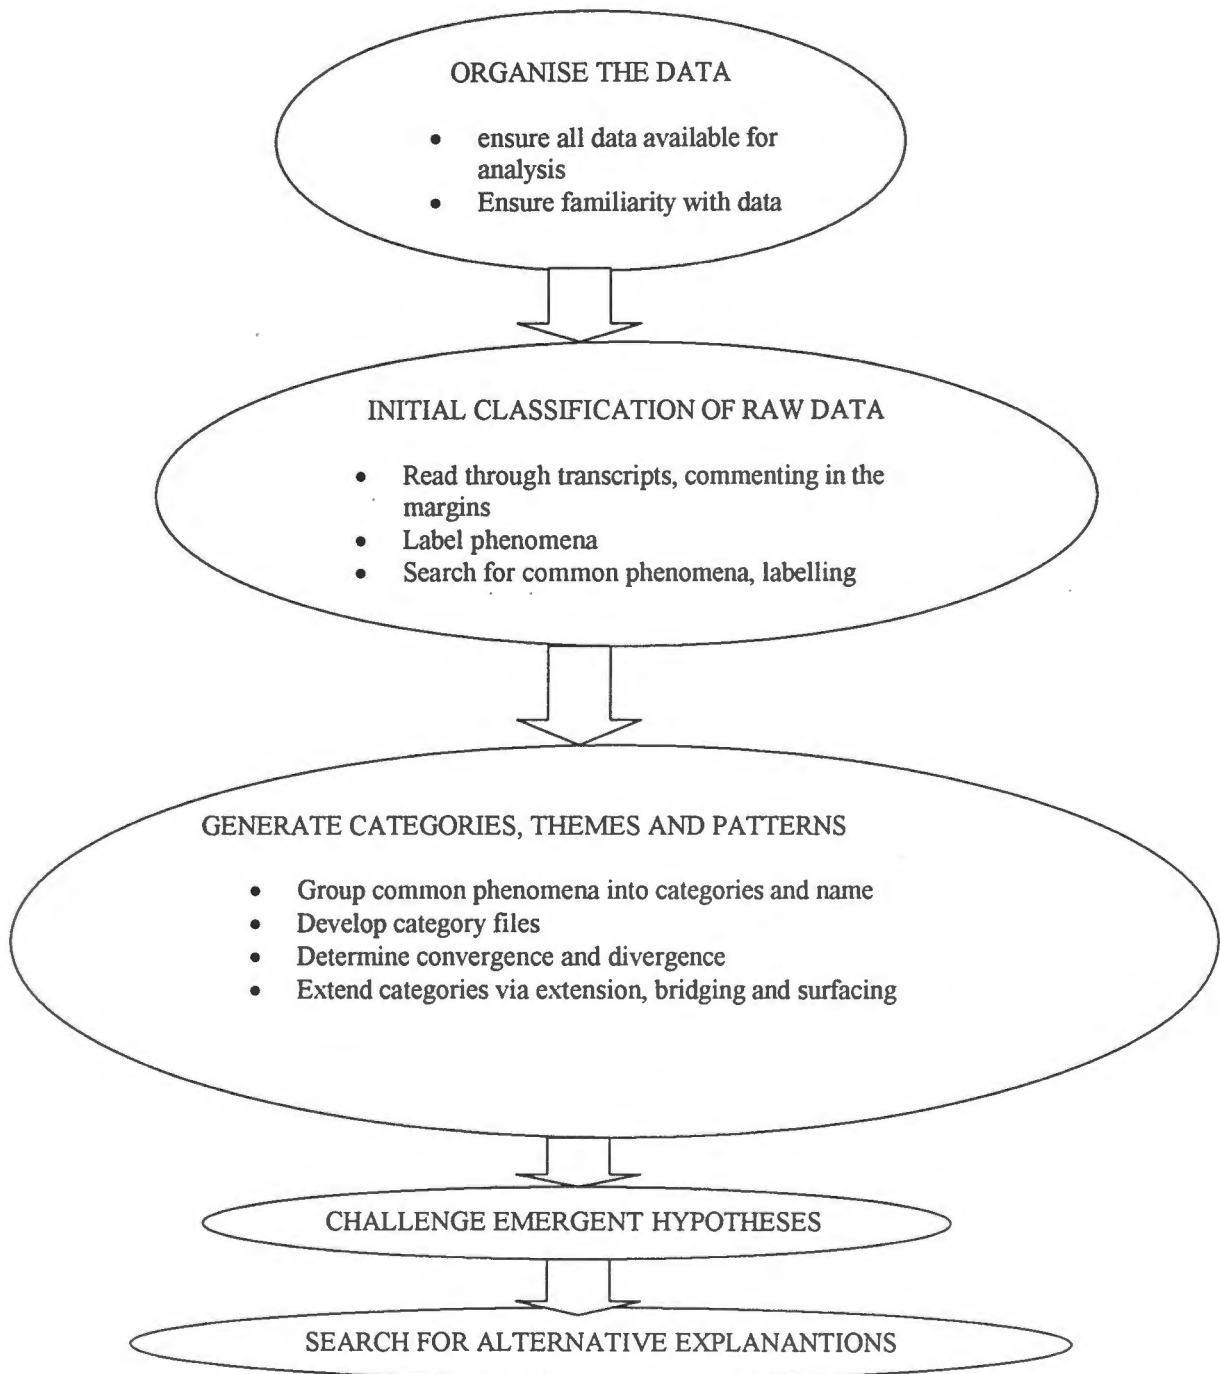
ORGANISE THE DATA

- ensure all data available for analysis
- Ensure familiarity with data

INITIAL CLASSIFICATION OF RAW DATA

- Read through transcripts, commenting in the margins
- Label phenomena
- Search for common phenomena, labelling

GENERATE CATEGORIES, THEMES AND PATTERNS

- Group common phenomena into categories and name
- Develop category files
- Determine convergence and divergence
- Extend categories via extension, bridging and surfacing

CHALLENGE EMERGENT HYPOTHESES

SEARCH FOR ALTERNATIVE EXPLANANTIONS